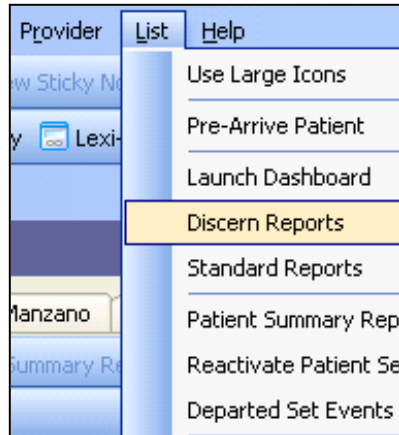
Provider List Help

ew Sticky No

y Lexi-

Manzano

Summary Re

Use Large Icons

Pre-Arrive Patient

Launch Dashboard

Discern Reports

Standard Reports

Patient Summary Rep

Reactivate Patient Se

Departed Set Events